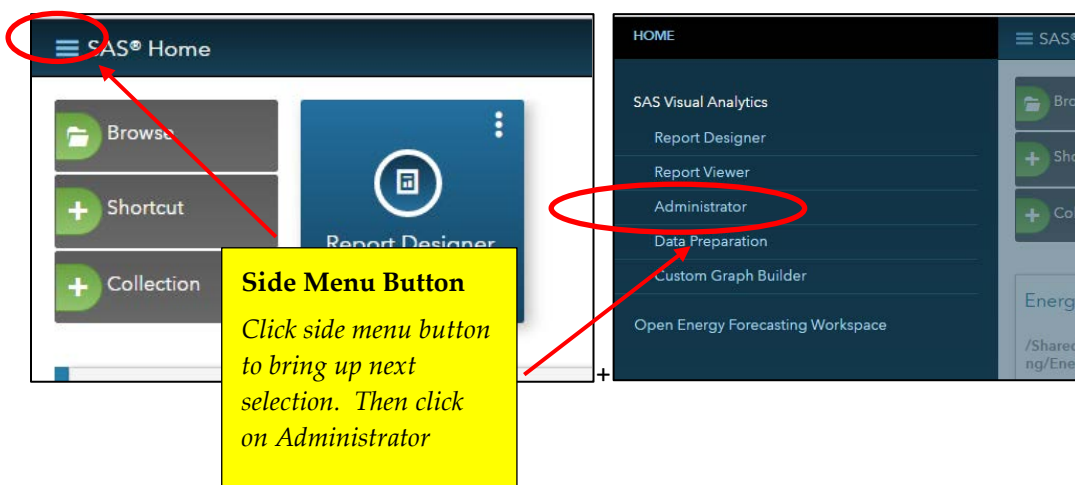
SAS® Home

Browse

Shortcut

Collection

Report Designer

Side Menu Button

Click side menu button to bring up next selection. Then click on Administrator

+

HOME

SAS Visual Analytics

Report Designer

Report Viewer

Administrator

Data Preparation

Custom Graph Builder

Open Energy Forecasting Workspace

SAS®

Bro

Sho

Co

Energ

/Sharec ng/Ene